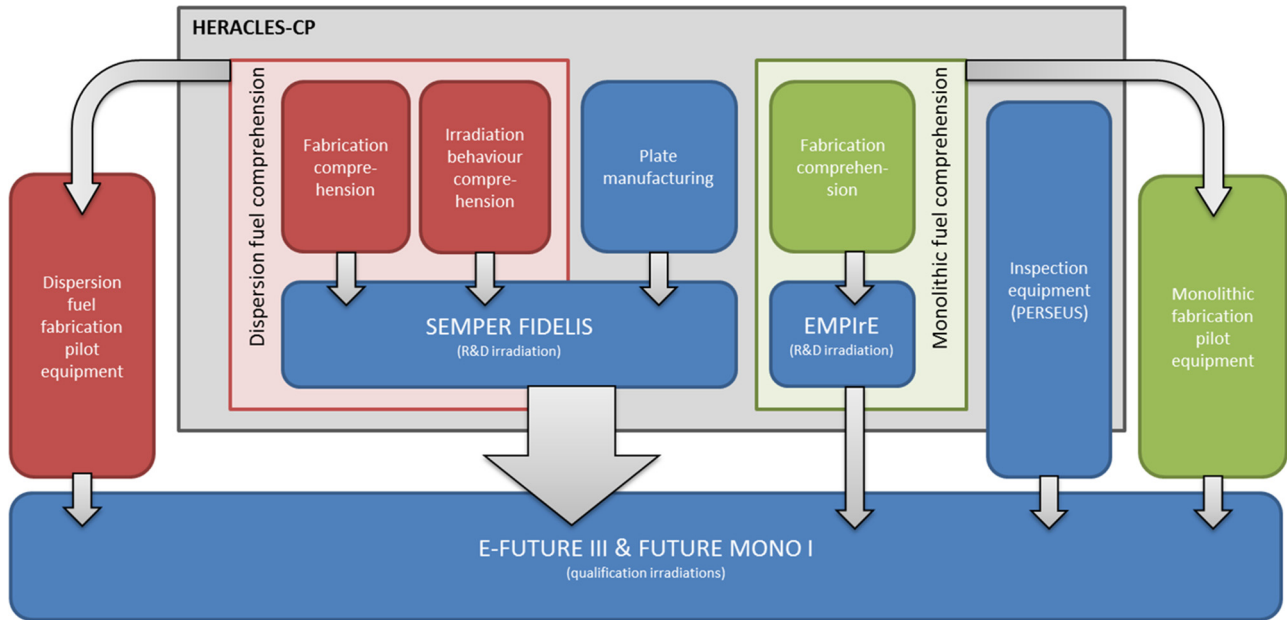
HERACLES-CP

Dispersion fuel fabrication pilot equipment

Dispersion fuel comprehension

Fabrication comprehension

Irradiation behaviour comprehension

Plate manufacturing

SEMPER FIDELIS
(R&D irradiation)

Fabrication comprehension

Monolithic fuel comprehension

EMPIrE
(R&D irradiation)

Inspection equipment (PERSEUS)

Monolithic fabrication pilot equipment

E-FUTURE III & FUTURE MONO I
(qualification irradiations)